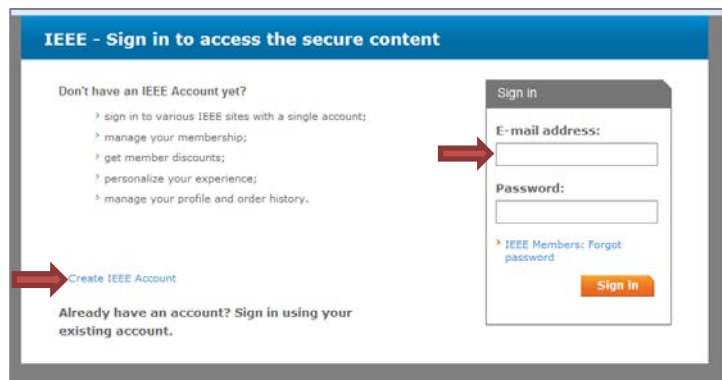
IEEE - Sign in to access the secure content

Don't have an IEEE Account yet?

› sign in to various IEEE sites with a single account;
› manage your membership;
› get member discounts;
› personalize your experience;
› manage your profile and order history.

Create IEEE Account

Already have an account? Sign in using your existing account.

Sign In

E-mail address:

Password:

› IEEE Members: Forgot password

Sign In